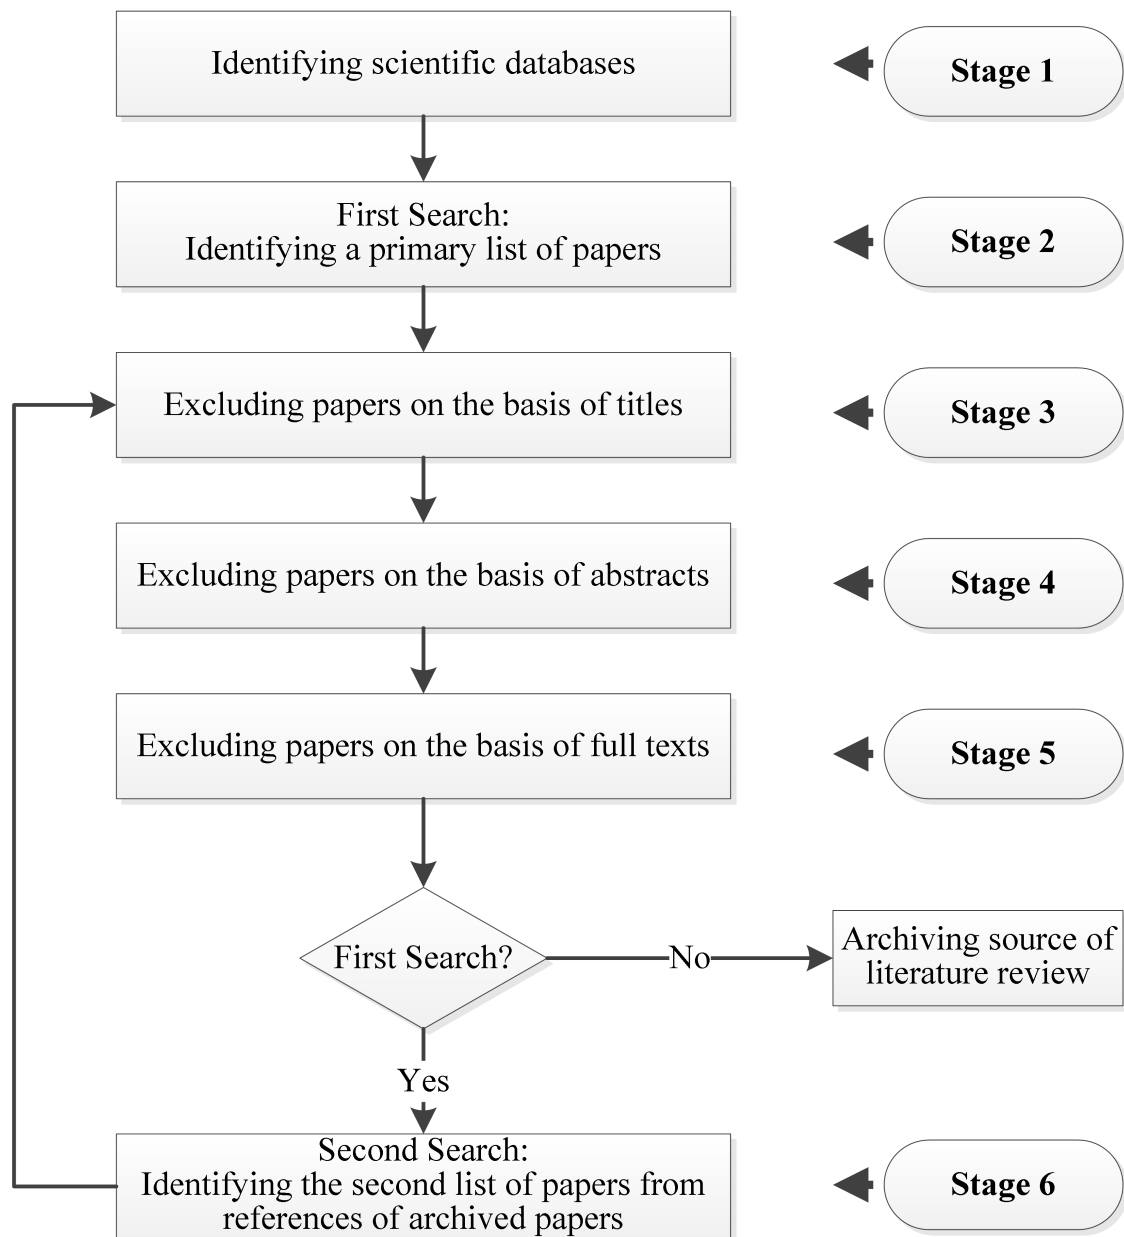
Identifying scientific databases

Stage 1

First Search:
Identifying a primary list of papers

Stage 2

Excluding papers on the basis of titles

Stage 3

Excluding papers on the basis of abstracts

Stage 4

Excluding papers on the basis of full texts

Stage 5

First Search?

No

Archiving source of literature review

Yes

Second Search:
Identifying the second list of papers from references of archived papers

Stage 6